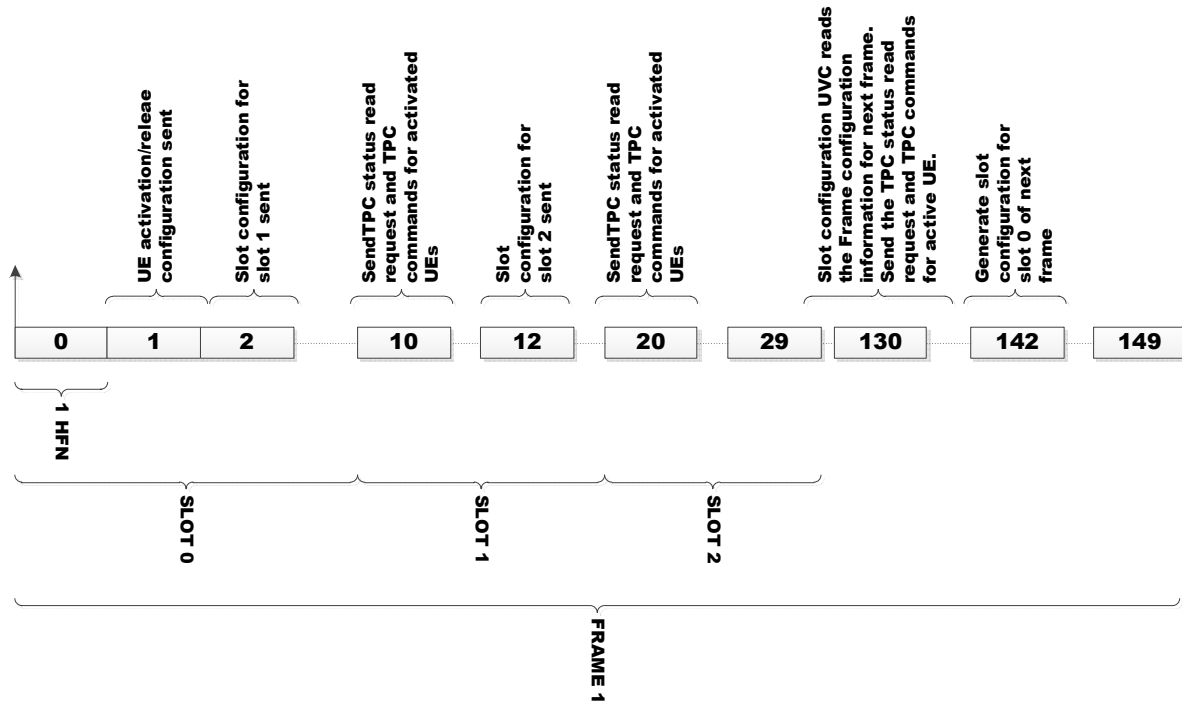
UE activation/releae configuration sent

Slot configuration for slot 1 sent

SendTPC status read request and TPC commands for activated UEs

Slot configuration for slot 2 sent

SendTPC status read request and TPC commands for activated UEs

Slot configuration UVC reads the Frame configuration information for next frame. Send the TPC status read request and TPC commands for active UE.

Generate slot configuration for slot 0 of next frame

| 0 | 1 | 2 | 10 | 12 | 20 | 29 | 130 | 142 | 149 |
|---|---|---|---|---|---|---|---|---|---|

1 HFN

SLOT 0

SLOT 1

SLOT 2

FRAME 1